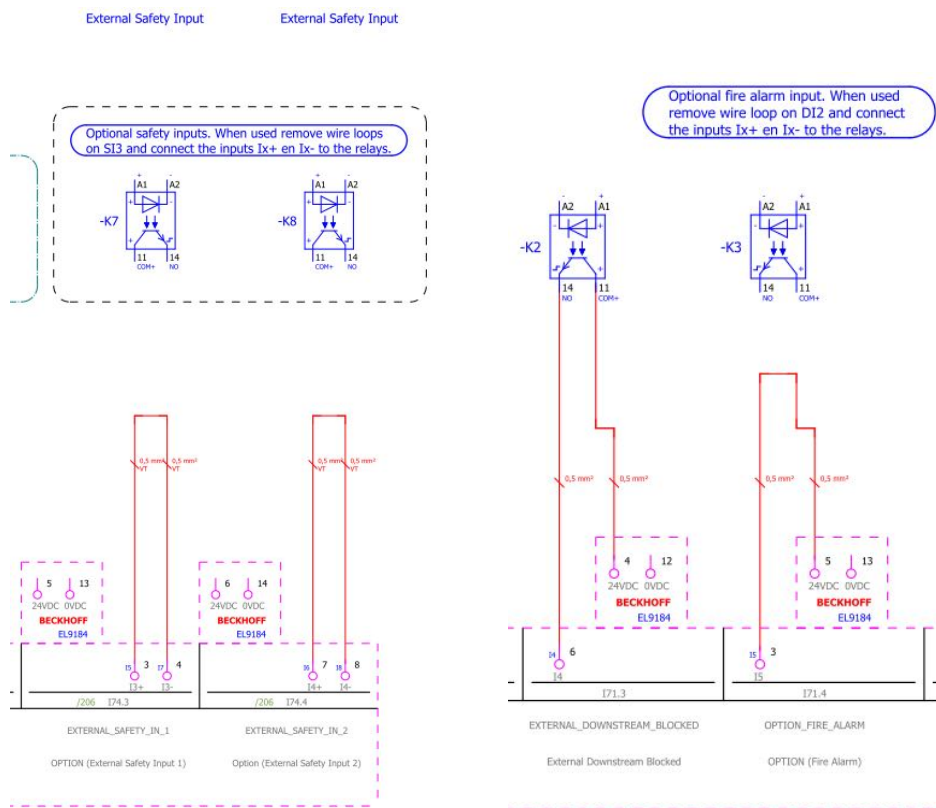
External Safety Input

External Safety Input

Optional safety inputs. When used remove wire loops on SI3 and connect the inputs Ix+ en Ix- to the relays.

-K7
A1 A2
11 14
COM+ NO

-K8
A1 A2
11 14
COM+ NO

0,5 mm² VT
0,5 mm² VT

0,5 mm² VT
0,5 mm² VT

5 13
24VDC 0VDC
BECKHOFF
EL9184

6 14
24VDC 0VDC
BECKHOFF
EL9184

I5 3 I7 4
I3+ I3-

I6 7 I8 8
I4+ I4-

/206 I74.3

/206 I74.4

EXTERNAL_SAFETY_IN_1

OPTION (External Safety Input 1)

EXTERNAL_SAFETY_IN_2

Option (External Safety Input 2)

Optional fire alarm input. When used remove wire loop on DI2 and connect the inputs Ix+ en Ix- to the relays.

-K2
A2 A1
14 11
NO COM+

-K3
A2 A1
14 11
NO COM+

0,5 mm²
0,5 mm²
0,5 mm²
0,5 mm²

4 12
24VDC 0VDC
BECKHOFF
EL9184

5 13
24VDC 0VDC
BECKHOFF
EL9184

I4 6
I4

I5 3
I5

I71.3

I71.4

EXTERNAL_DOWNSTREAM_BLOCKED

External Downstream Blocked

OPTION_FIRE_ALARM

OPTION (Fire Alarm)